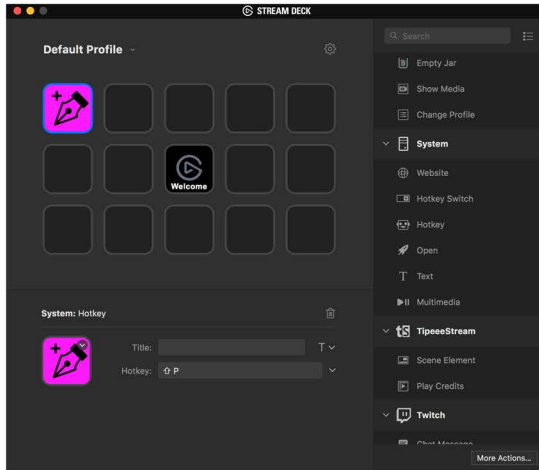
STREAM DECK

Default Profile

Welcome

System: Hotkey

Title:

Hotkey: ⇧ P

Search

Empty Jar

Show Media

Change Profile

System

Website

Hotkey Switch

Hotkey

Open

Text

Multimedia

TipeeeStream

Scene Element

Play Credits

Twitch

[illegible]

More Actions...